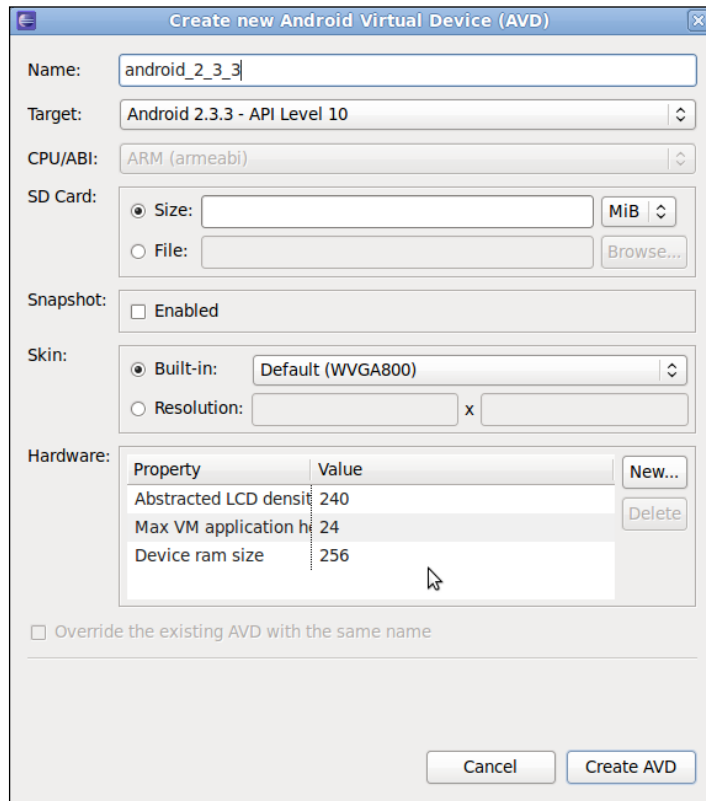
Create new Android Virtual Device (AVD)

Name: android_2_3_3

Target: Android 2.3.3 - API Level 10

CPU/ABI: ARM (armeabi)

SD Card:
Size: MiB
File: Browse...

Snapshot: Enabled

Skin:
Built-in: Default (WVGA800)
Resolution: x

Hardware:

| Property | Value |
|---|---|
| Abstracted LCD densit | 240 |
| Max VM application he | 24 |
| Device ram size | 256 |

New...
Delete

Override the existing AVD with the same name

Cancel
Create AVD